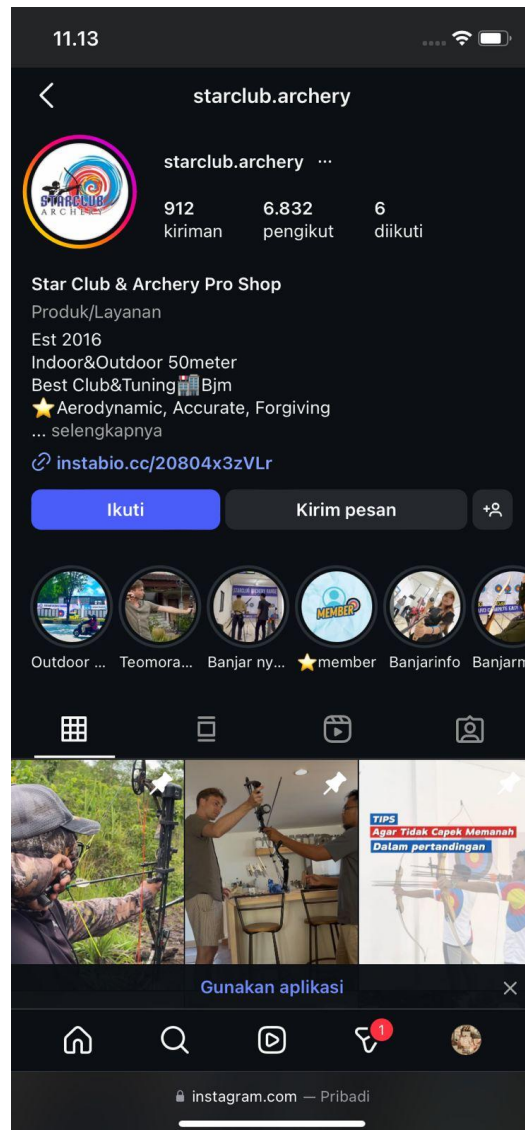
11.13

starclub.archery

STARCLUB ARCHERY

starclub.archery ···

912 kiriman
6.832 pengikut
6 diikuti

Star Club & Archery Pro Shop
Produk/Layanan
Est 2016
Indoor&Outdoor 50meter
Best Club&Tuning🏙️Bjm
⭐Aerodynamic, Accurate, Forgiving
... selengkapnya

instabio.cc/20804x3zVLr

Ikuti
Kirim pesan

MEMBER

Outdoor ...
Teomora...
Banjar ny...
⭐member
Banjarinfo
Banjarm

TIPS
Agar Tidak Capek Memanah
Dalam pertandingan

Gunakan aplikasi

1

instagram.com — Pribadi